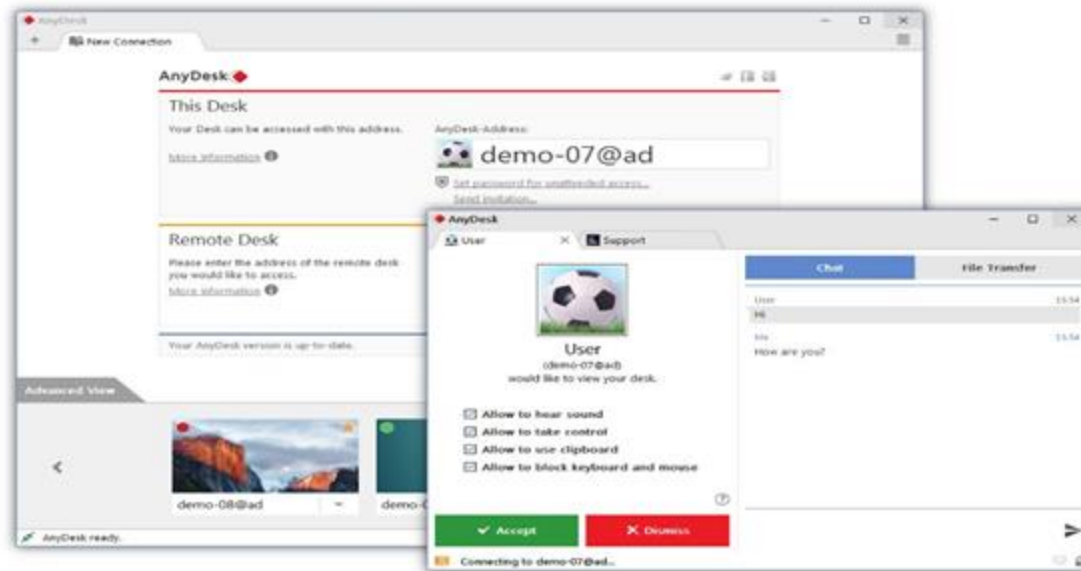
AnyDesk

New Connection

AnyDesk

This Desk

Your Desk can be accessed with this address.

More information

AnyDesk-Address:

demo-07@ad

Set password for unattended access...

Send invitation...

Remote Desk

Please enter the address of the remote desk you would like to access.

More information

Your AnyDesk version is up-to-date.

Advanced View

demo-08@ad

demo-0

AnyDesk ready.

AnyDesk

User

Support

User
(demo-07@ad)
would like to view your desk.

Allow to hear sound

Allow to take control

Allow to use clipboard

Allow to block keyboard and mouse

Accept

Dismiss

Connecting to demo-07@ad...

Chat

File Transfer

User 15:54
Hi

Me 15:54
How are you?